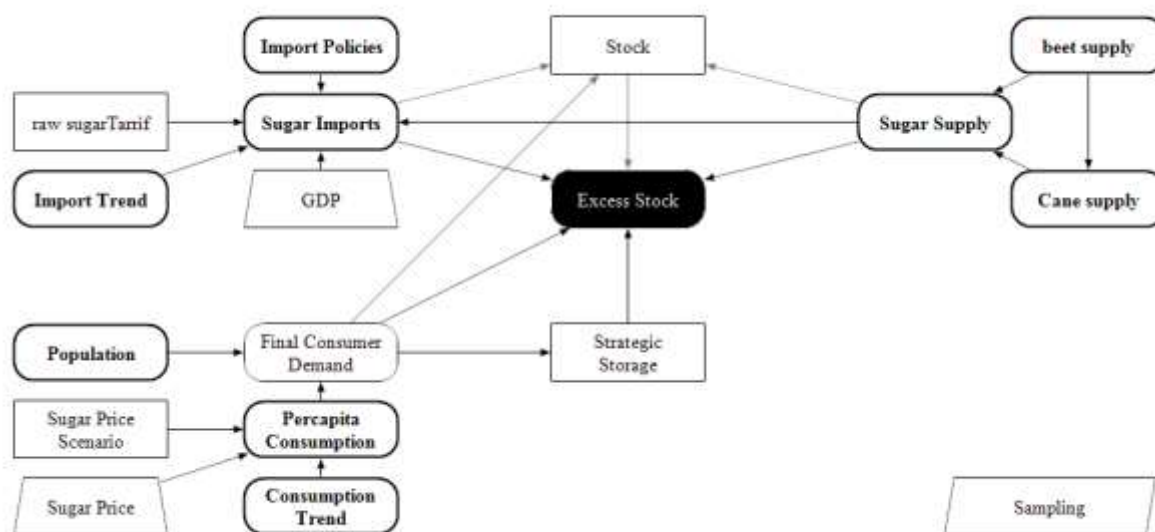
Import Policies

Stock

beet supply

raw sugarTarrif

Sugar Imports

Sugar Supply

Import Trend

GDP

Excess Stock

Cane supply

Population

Final Consumer Demand

Strategic Storage

Sugar Price Scenario

Percapita Consumption

Sugar Price

Consumption Trend

Sampling